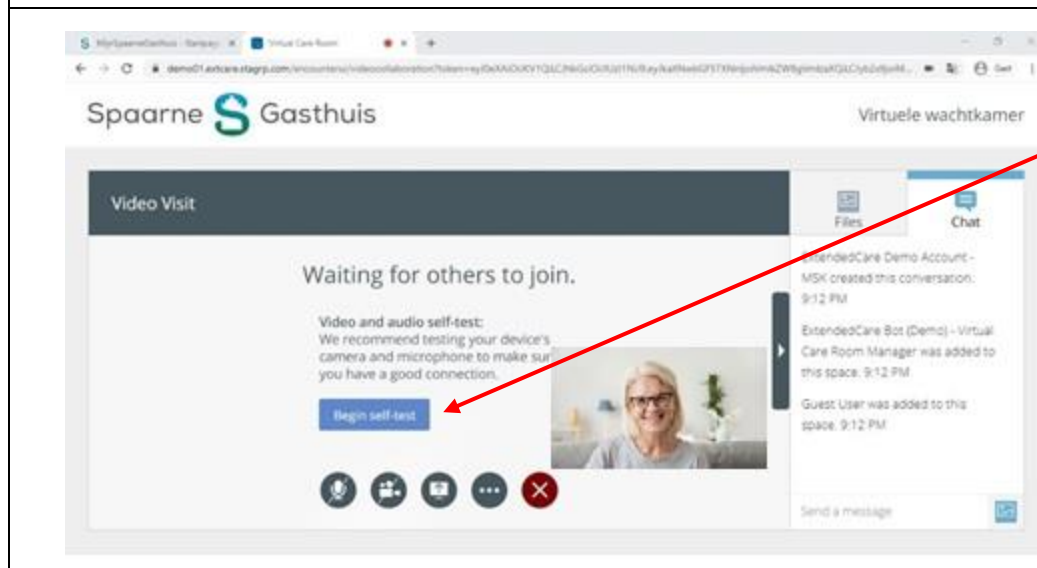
S MijnSpaarneGasthuis - Pompgr... × Virtual Care Room × +

demo01.extcare.stagrp.com/encounters/videocollaboration?token=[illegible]

Spaarne S Gasthuis

Virtuele wachtkamer

Video Visit

Files

Chat

Waiting for others to join.

Video and audio self-test:
We recommend testing your device's camera and microphone to make sur you have a good connection.

Begin self-test

ExtendedCare Demo Account - MSK created this conversation. 9:12 PM

ExtendedCare Bot (Demo) - Virtual Care Room Manager was added to this space. 9:12 PM

Guest User was added to this space. 9:12 PM

Send a message